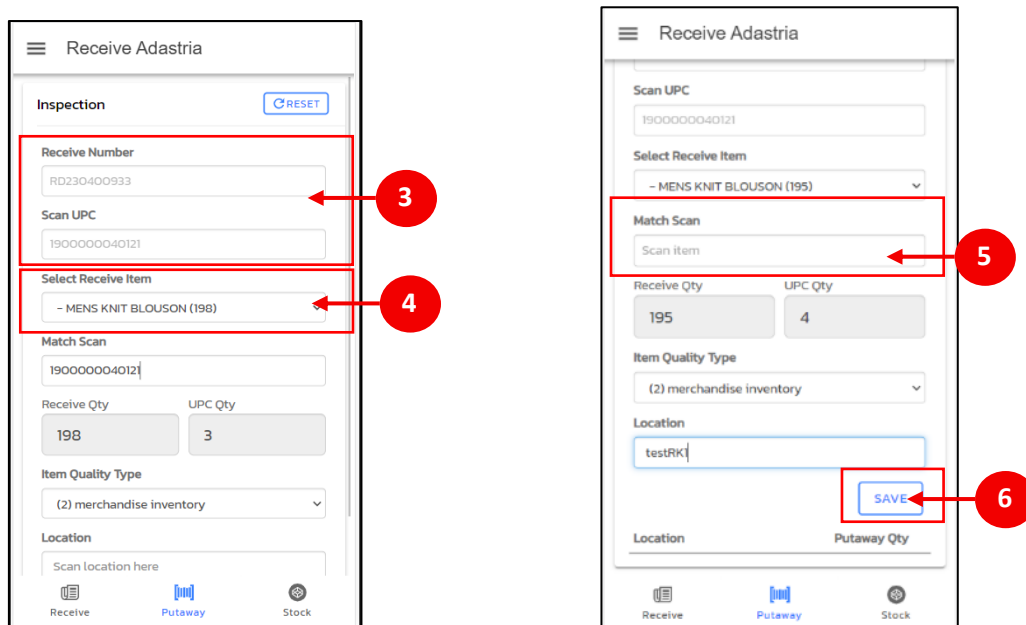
Receive Adastria

Inspection

RESET

Receive Number

RD230400933

Scan UPC

1900000040121

3

Select Receive Item

- MENS KNIT BLOUSON (198)

4

Match Scan

1900000040121

Receive Qty

198

UPC Qty

3

Item Quality Type

(2) merchandise inventory

Location

Scan location here

Receive

Putaway

Stock

Receive Adastria

Scan UPC

1900000040121

Select Receive Item

- MENS KNIT BLOUSON (195)

Match Scan

Scan item

5

Receive Qty

195

UPC Qty

4

Item Quality Type

(2) merchandise inventory

Location

testRK1

SAVE

6

Location

Putaway Qty

Receive

Putaway

Stock